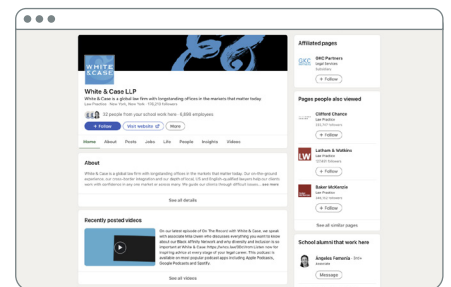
WHITE & CASE

White & Case LLP
White & Case is a global law firm with longstanding offices in the markets that matter today.
Law Practice · New York, New York · 735,210 followers

32 people from your school work here · 6,888 employees

+ Follow
Visit website
More

Home About Posts Jobs Life People Insights Videos

About

White & Case is a global law firm with longstanding offices in the markets that matter today. Our on-the-ground experience, our cross-border integration and our depth of local, US and English-qualified lawyers help our clients work with confidence in any one market or across many. We guide our clients through difficult issues... see more

See all details

Recently posted videos

On our latest episode of On The Record with White & Case, we spoke with associate Mia Green who discusses everything you want to know about our Black Affinity Network and why diversity and inclusion is so important at White & Case. https://wcsr.law/38chrmm Listen now for inspiring advice at every stage of your legal career. This podcast is available through most popular podcast apps including Apple Podcasts, Google Podcasts and Spotify.

See all videos

Affiliated pages

GKC Partners
Legal Services
+ Follow

Pages people also viewed

Clifford Chance
Law Practice
+ Follow

Latham & Watkins
Law Practice
+ Follow

Baker McKenzie
Law Practice
+ Follow

See all similar pages

School alumni that work here

Ángeles Fernandez
Message